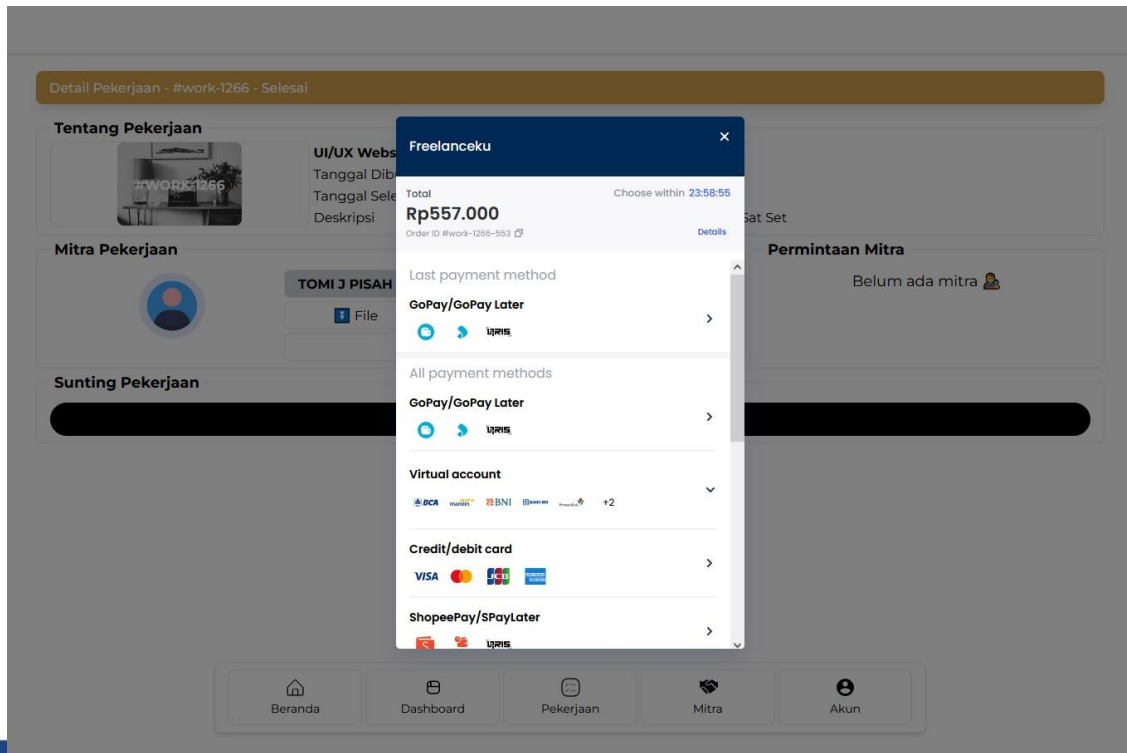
Detail Pekerjaan - #work-1266 - Selesai

Tentang Pekerjaan

#WORK-1266

UI/UX Webs
Tanggal Dib
Tanggal Sele
Deskripsi

Sat Set

Mitra Pekerjaan

TOMI J PISAH

File

Permintaan Mitra

Belum ada mitra

Sunting Pekerjaan

Freelanceku

×

Total
Rp557.000
Order ID #work-1266-553

Choose within 23:58:55
Details

Last payment method

GoPay/GoPay Later
QRIS

All payment methods

GoPay/GoPay Later
QRIS

Virtual account
BCA mandiri BNI BANK BRI +2

Credit/debit card
VISA JCB AMERICAN EXPRESS

ShopeePay/SPayLater
QRIS

Beranda
Dashboard
Pekerjaan
Mitra
Akun